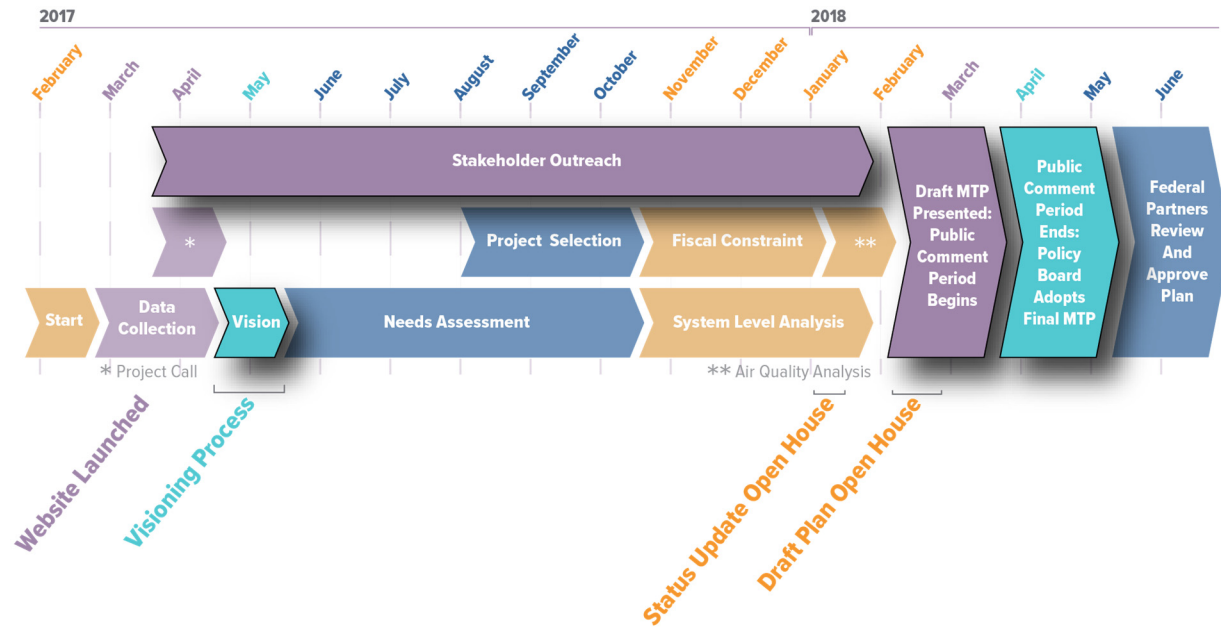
2017

2018

February March April May June July August September October November December January February March April May June

Stakeholder Outreach

Draft MTP Presented: Public Comment Period Begins

Public Comment Period Ends: Policy Board Adopts Final MTP

Federal Partners Review And Approve Plan

*

Project Selection

Fiscal Constraint

**

Start

Data Collection

Vision

Needs Assessment

System Level Analysis

* Project Call

** Air Quality Analysis

Website Launched

Visioning Process

Status Update Open House

Draft Plan Open House